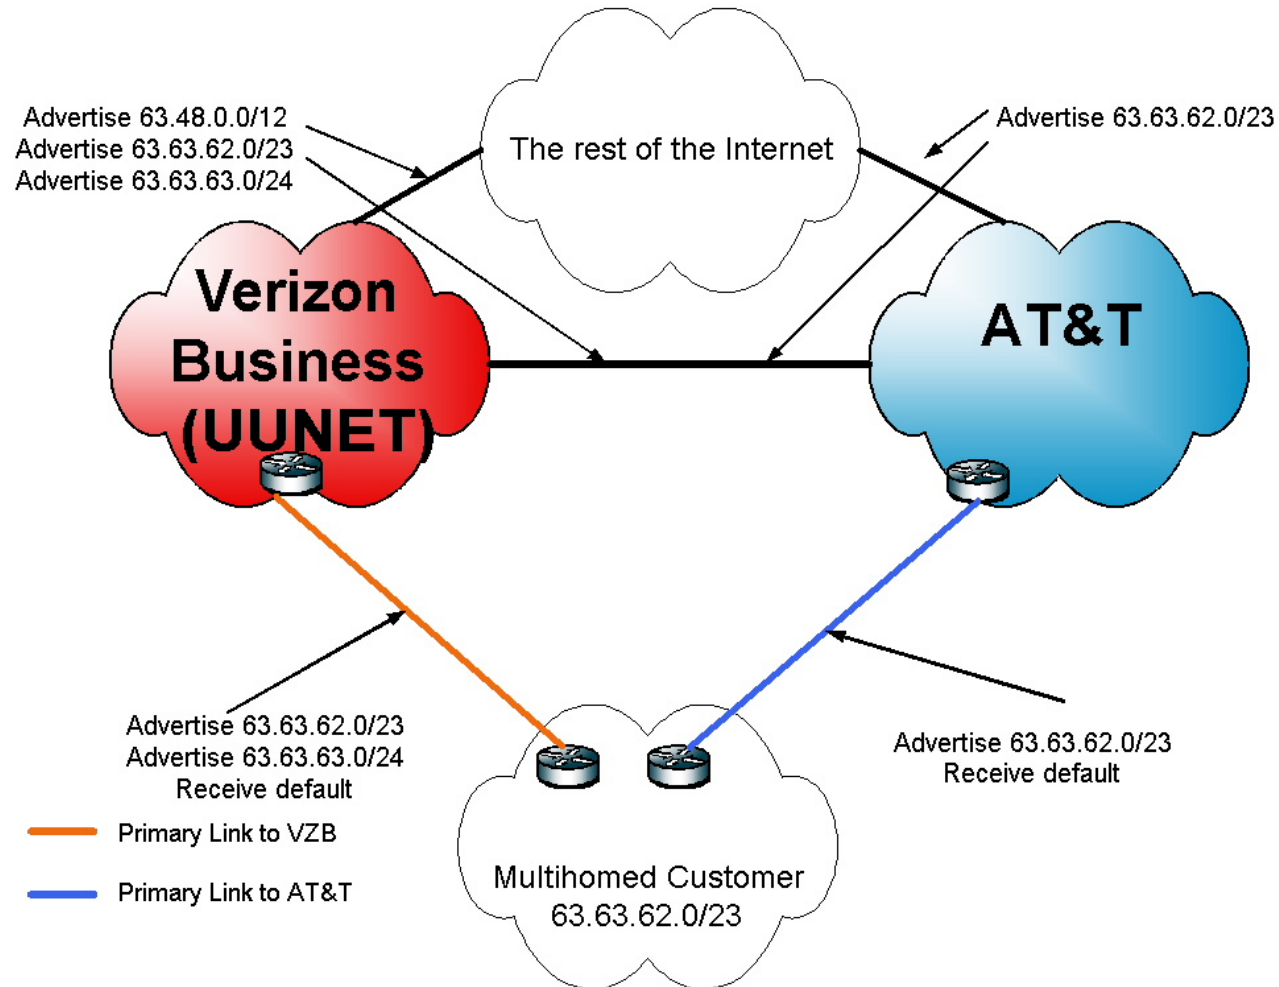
Advertise 63.48.0.0/12
Advertise 63.63.62.0/23
Advertise 63.63.63.0/24

The rest of the Internet

Advertise 63.63.62.0/23

Verizon Business (UUNET)

AT&T

Advertise 63.63.62.0/23
Advertise 63.63.63.0/24
Receive default

Advertise 63.63.62.0/23
Receive default

Primary Link to VZB

Primary Link to AT&T

Multihomed Customer
63.63.62.0/23